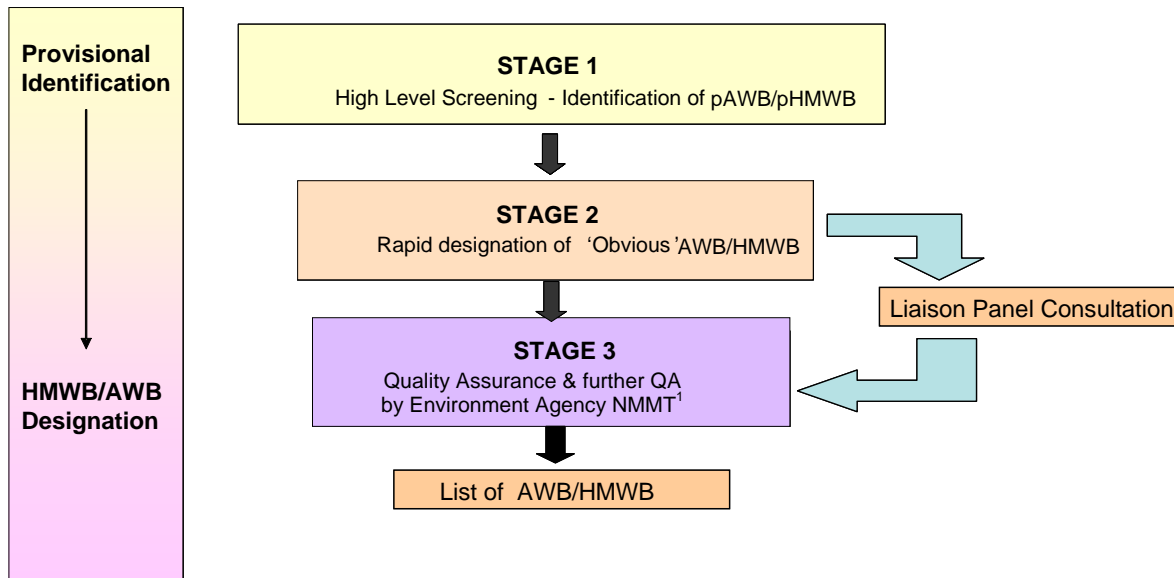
Provisional Identification

HMWB/AWB Designation

STAGE 1
High Level Screening - Identification of pAWB/pHMWB

STAGE 2
Rapid designation of 'Obvious' AWB/HMWB

Liaison Panel Consultation

STAGE 3
Quality Assurance & further QA by Environment Agency NMMT$^1$

List of AWB/HMWB